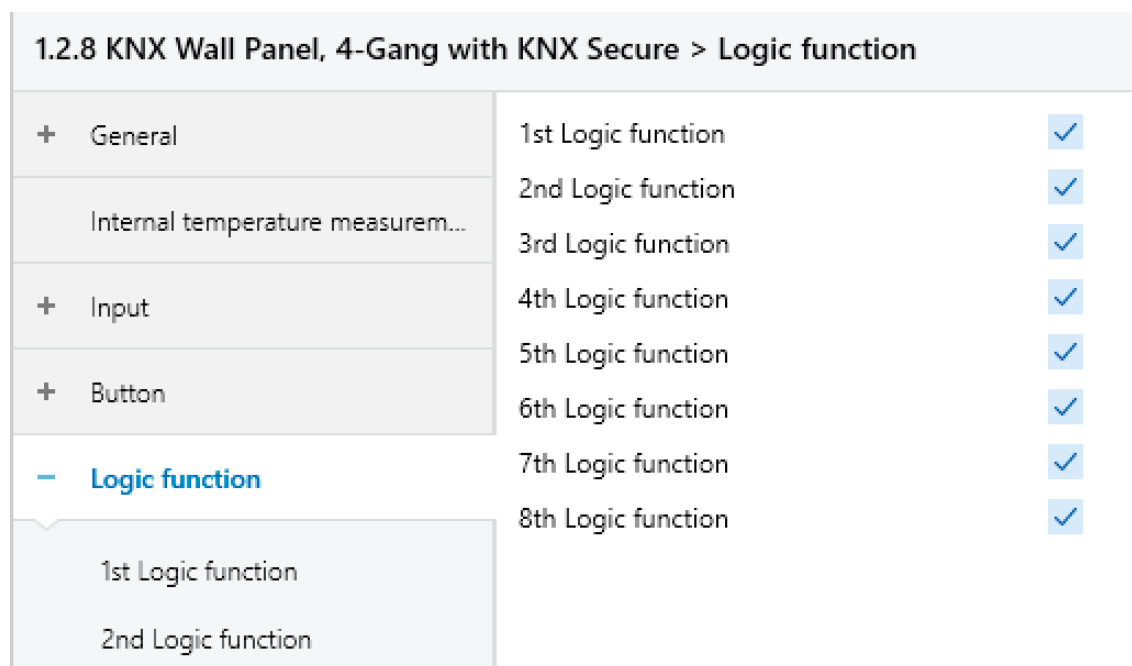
1.2.8 KNX Wall Panel, 4-Gang with KNX Secure > Logic function

+ General

Internal temperature measurem...

+ Input

+ Button

− Logic function

1st Logic function

2nd Logic function

1st Logic function ✓
2nd Logic function ✓
3rd Logic function ✓
4th Logic function ✓
5th Logic function ✓
6th Logic function ✓
7th Logic function ✓
8th Logic function ✓